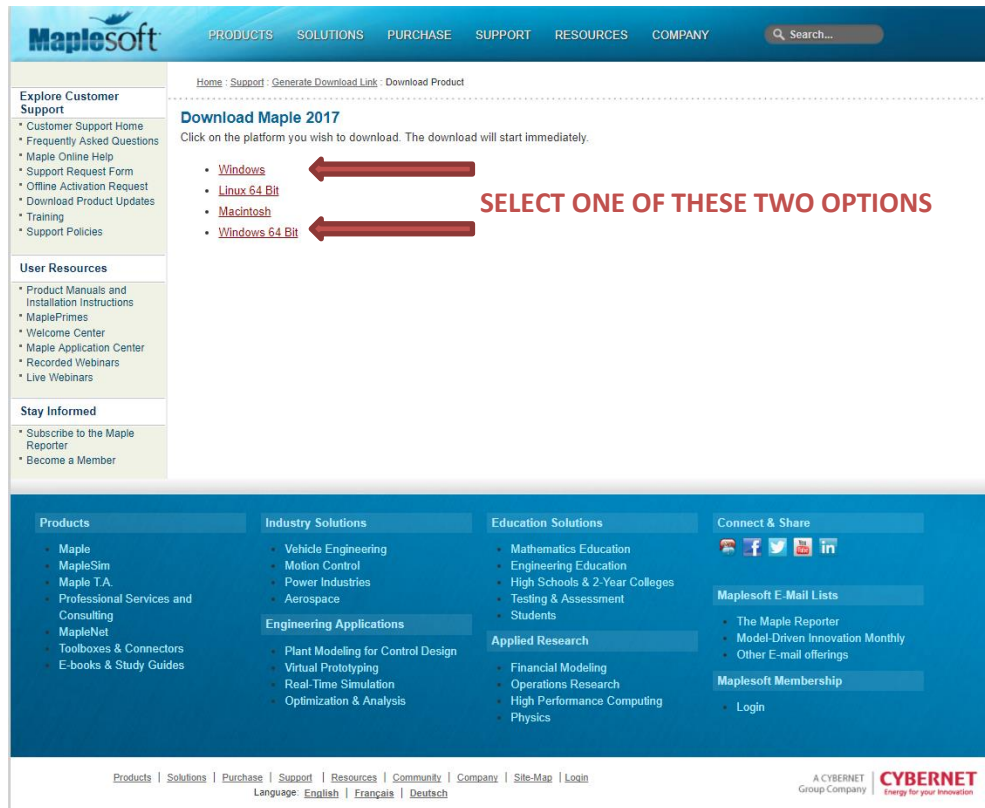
Maplesoft PRODUCTS SOLUTIONS PURCHASE SUPPORT RESOURCES COMPANY Search...

Explore Customer Support
- Customer Support Home
- Frequently Asked Questions
- Maple Online Help
- Support Request Form
- Offline Activation Request
- Download Product Updates
- Training
- Support Policies

User Resources
- Product Manuals and Installation Instructions
- MaplePrimes
- Welcome Center
- Maple Application Center
- Recorded Webinars
- Live Webinars

Stay Informed
- Subscribe to the Maple Reporter
- Become a Member

Home : Support : Generate Download Link : Download Product

Download Maple 2017
Click on the platform you wish to download. The download will start immediately.

- Windows
- Linux 64 Bit
- Macintosh
- Windows 64 Bit

SELECT ONE OF THESE TWO OPTIONS

Products
- Maple
- MapleSim
- Maple T.A.
- Professional Services and Consulting
- MapleNet
- Toolboxes & Connectors
- E-books & Study Guides

Industry Solutions
- Vehicle Engineering
- Motion Control
- Power Industries
- Aerospace

Engineering Applications
- Plant Modeling for Control Design
- Virtual Prototyping
- Real-Time Simulation
- Optimization & Analysis

Education Solutions
- Mathematics Education
- Engineering Education
- High Schools & 2-Year Colleges
- Testing & Assessment
- Students

Applied Research
- Financial Modeling
- Operations Research
- High Performance Computing
- Physics

Connect & Share

Maplesoft E-Mail Lists
- The Maple Reporter
- Model-Driven Innovation Monthly
- Other E-mail offerings

Maplesoft Membership
- Login

Products | Solutions | Purchase | Support | Resources | Community | Company | Site-Map | Login
Language: English | Français | Deutsch

A CYBERNET Group Company CYBERNET Energy for your Innovation